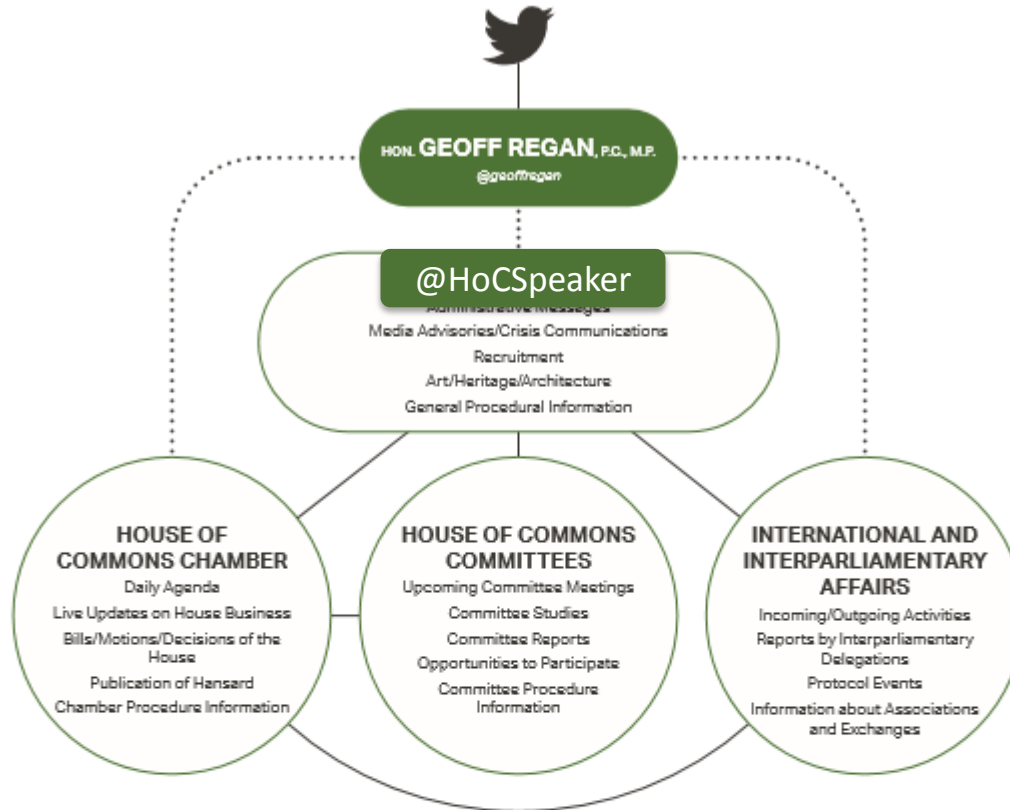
HON. GEOFF REGAN, P.C., M.P.
@geoffregan

@HoCSpeaker
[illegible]
Media Advisories/Crisis Communications
Recruitment
Art/Heritage/Architecture
General Procedural Information

HOUSE OF COMMONS CHAMBER
Daily Agenda
Live Updates on House Business
Bills/Motions/Decisions of the House
Publication of Hansard
Chamber Procedure Information

HOUSE OF COMMONS COMMITTEES
Upcoming Committee Meetings
Committee Studies
Committee Reports
Opportunities to Participate
Committee Procedure Information

INTERNATIONAL AND INTERPARLIAMENTARY AFFAIRS
Incoming/Outgoing Activities
Reports by Interparliamentary Delegations
Protocol Events
Information about Associations and Exchanges